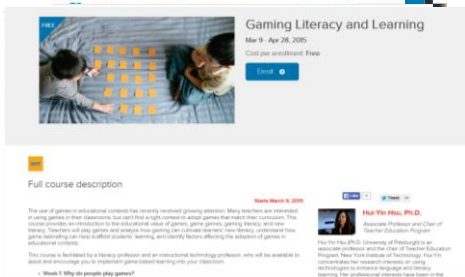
FREE

Gaming Literacy and Learning

Mar 9 - Apr 28, 2015

Cost per enrollment: Free

Enroll

Full course description

Starts March 9, 2015

Like

Tweet

The use of games in educational contexts has recently received growing attention. Many teachers are interested in using games in their classrooms, but can't find a right context to adopt games that match their curriculum. This course provides an introduction to the educational value of games, game genres, gaming literacy, and new literacy. Teachers will play games and analyze how gaming can cultivate learners' new literacy, understand how game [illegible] can help scaffold students' learning, and identify factors affecting the adoption of games in educational contexts.

This course is facilitated by a literacy professor and an instructional technology professor, who will be available to assist and encourage you to implement game-based learning into your classroom.

Week 1: Why do people play games?

Hui-Yin Hsu, Ph.D.

Associate Professor and Chair of Teacher Education Program

Hui-Yin Hsu (Ph.D. University of Pittsburgh) is an associate professor and the chair of Teacher Education Program, New York Institute of Technology. Hui-Yin concentrates her research interests on using technologies to enhance language and literacy learning. Her professional interests have been in the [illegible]